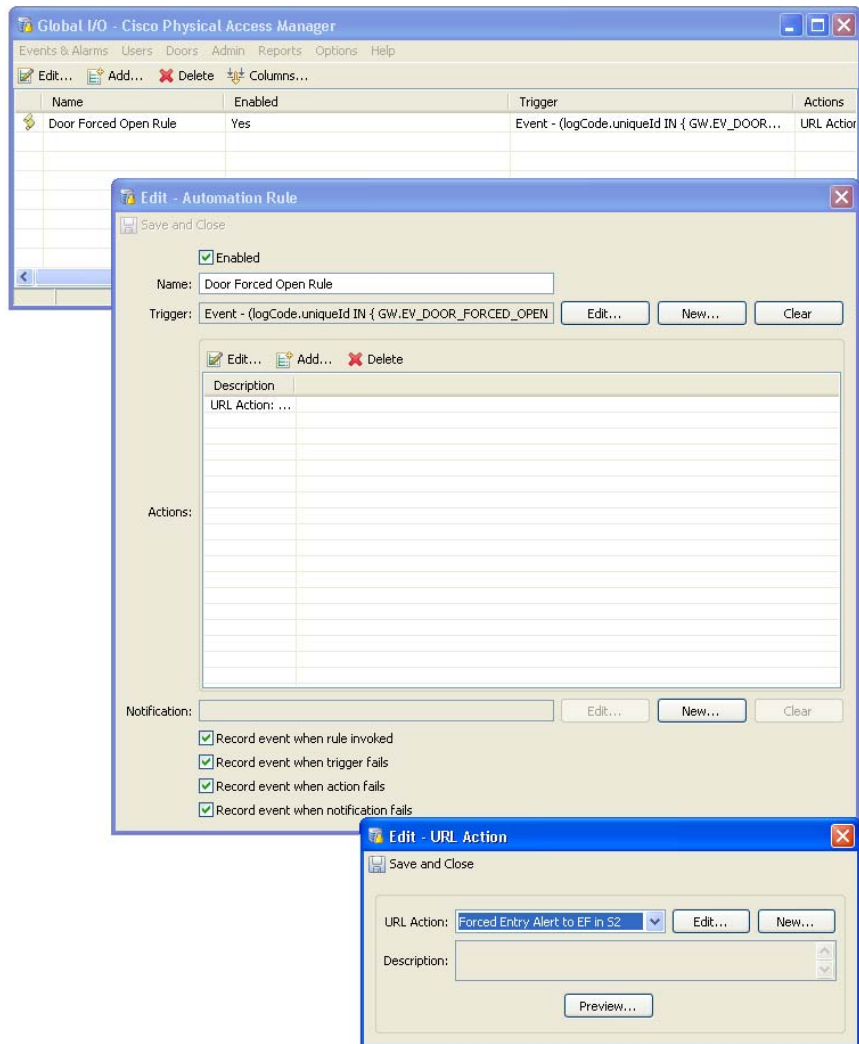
Global I/O - Cisco Physical Access Manager

Events & Alarms Users Doors Admin Reports Options Help

Edit... Add... Delete Columns...

| Name | Enabled | Trigger | Actions |
|---|---|---|---|
| Door Forced Open Rule | Yes | Event - (logCode.uniqueId IN { GW.EV_DOOR... | URL Action |

Edit - Automation Rule

Save and Close

Enabled

Name: Door Forced Open Rule

Trigger: Event - (logCode.uniqueId IN { GW.EV_DOOR_FORCED_OPEN Edit... New... Clear

Edit... Add... Delete

Description
URL Action: ...

Actions:

Notification: Edit... New... Clear

Record event when rule invoked
Record event when trigger fails
Record event when action fails
Record event when notification fails

Edit - URL Action

Save and Close

URL Action: Forced Entry Alert to EF in S2 Edit... New...

Description:

Preview...